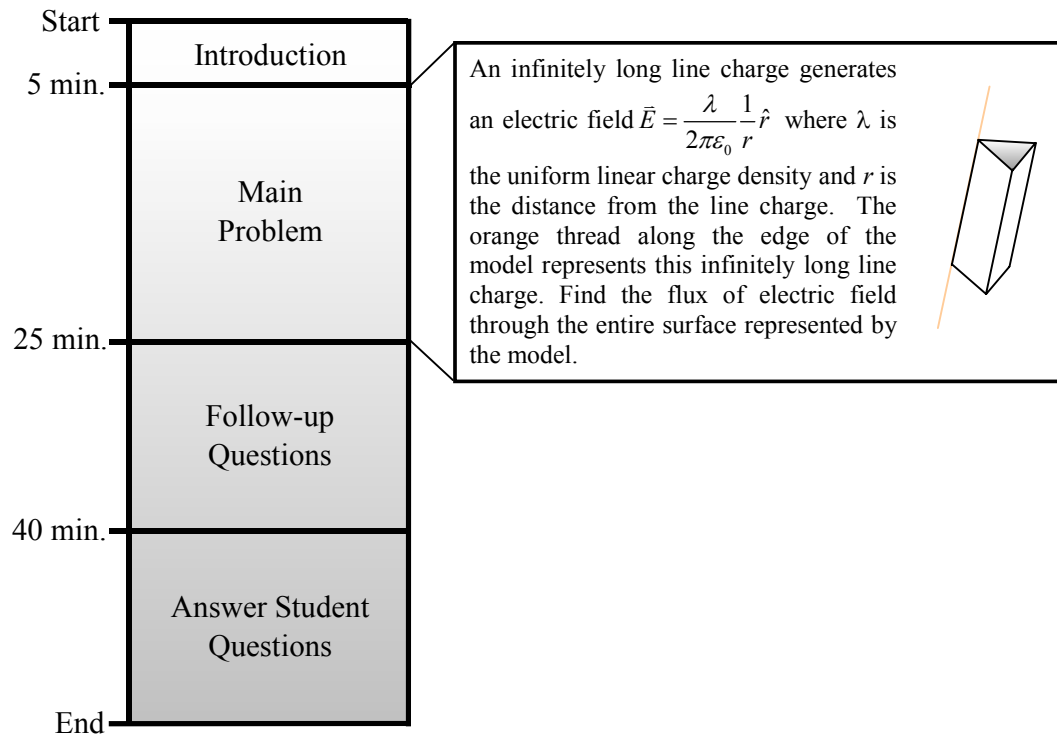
Start

Introduction

5 min.

Main Problem

25 min.

Follow-up Questions

40 min.

Answer Student Questions

End

An infinitely long line charge generates an electric field $\vec{E} = \frac{\lambda}{2\pi\varepsilon_0}\frac{1}{r}\hat{r}$ where λ is the uniform linear charge density and *r* is the distance from the line charge. The orange thread along the edge of the model represents this infinitely long line charge. Find the flux of electric field through the entire surface represented by the model.